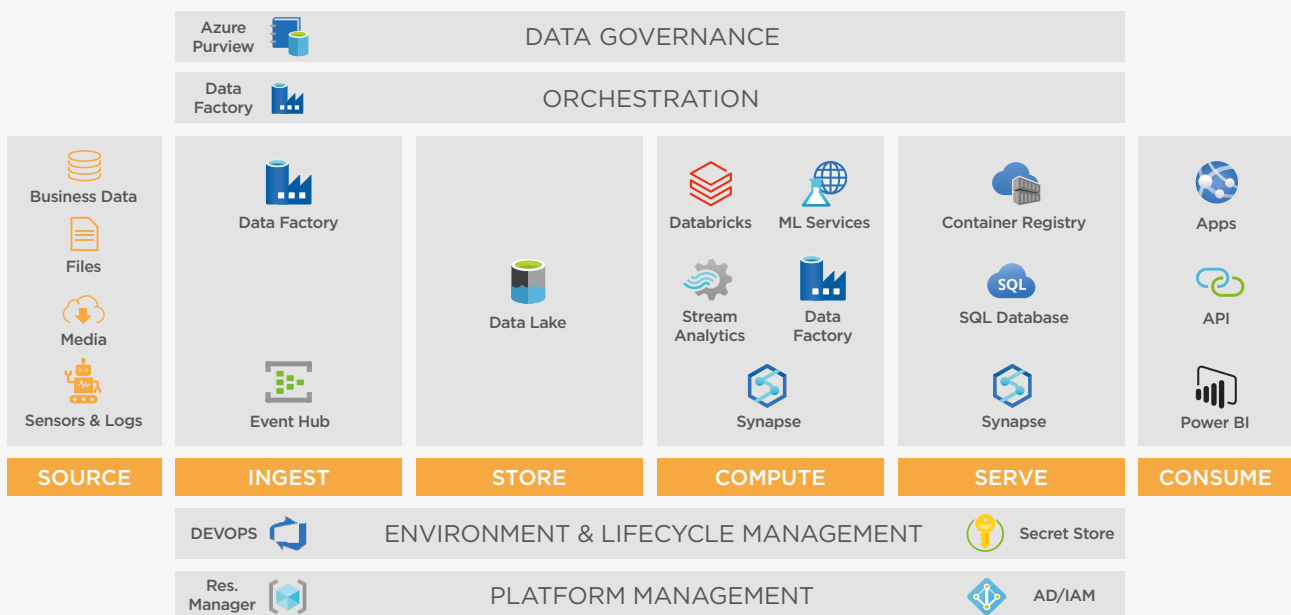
Azure Purview DATA GOVERNANCE

Data Factory ORCHESTRATION

Business Data

Files

Media

Sensors & Logs

SOURCE

Data Factory

Event Hub

INGEST

Data Lake

STORE

Databricks

ML Services

Stream Analytics

Data Factory

Synapse

COMPUTE

Container Registry

SQL

SQL Database

Synapse

SERVE

Apps

API

Power BI

CONSUME

DEVOPS ENVIRONMENT & LIFECYCLE MANAGEMENT Secret Store

Res. Manager PLATFORM MANAGEMENT AD/IAM